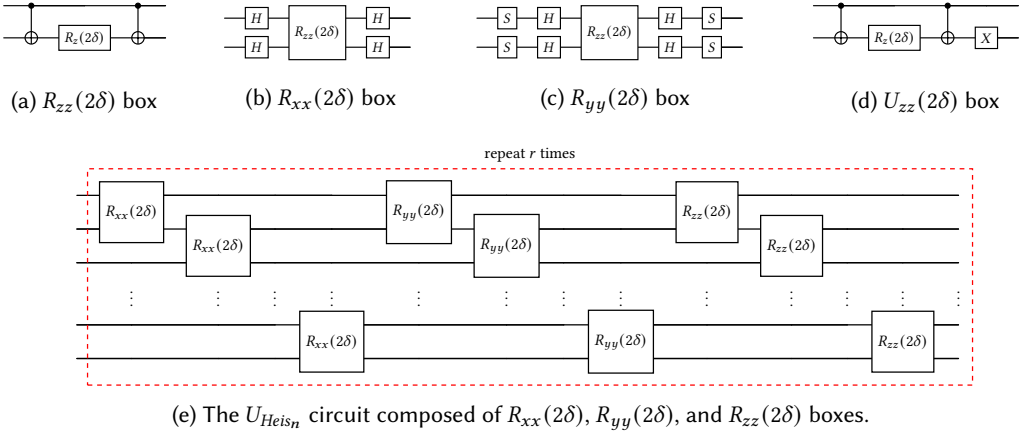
$R_z(2\delta)$

$H$ $H$ $R_{zz}(2\delta)$ $H$ $H$

$S$ $S$ $H$ $H$ $R_{zz}(2\delta)$ $H$ $H$ $S$ $S$

$R_z(2\delta)$ $X$

(a) $R_{zz}(2\delta)$ box

(b) $R_{xx}(2\delta)$ box

(c) $R_{yy}(2\delta)$ box

(d) $U_{zz}(2\delta)$ box

repeat $r$ times

$R_{xx}(2\delta)$ $R_{xx}(2\delta)$ $R_{xx}(2\delta)$ $R_{yy}(2\delta)$ $R_{yy}(2\delta)$ $R_{yy}(2\delta)$ $R_{zz}(2\delta)$ $R_{zz}(2\delta)$ $R_{zz}(2\delta)$

(e) The $U_{Heis_n}$ circuit composed of $R_{xx}(2\delta)$, $R_{yy}(2\delta)$, and $R_{zz}(2\delta)$ boxes.